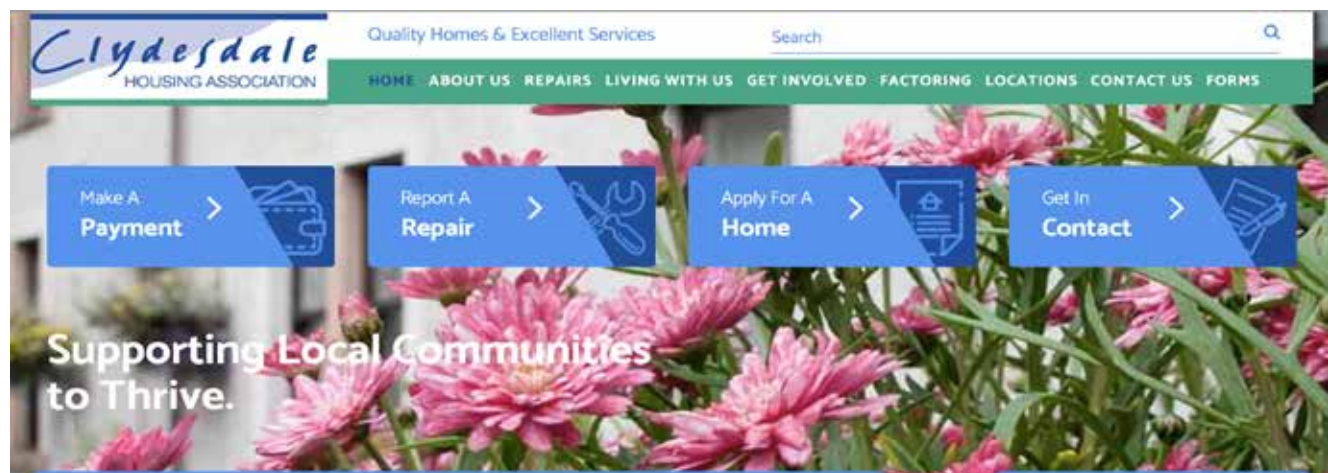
Clydesdale HOUSING ASSOCIATION

Quality Homes & Excellent Services

Search

HOME ABOUT US REPAIRS LIVING WITH US GET INVOLVED FACTORING LOCATIONS CONTACT US FORMS

Make A Payment

Report A Repair

Apply For A Home

Get In Contact

Supporting Local Communities to Thrive.